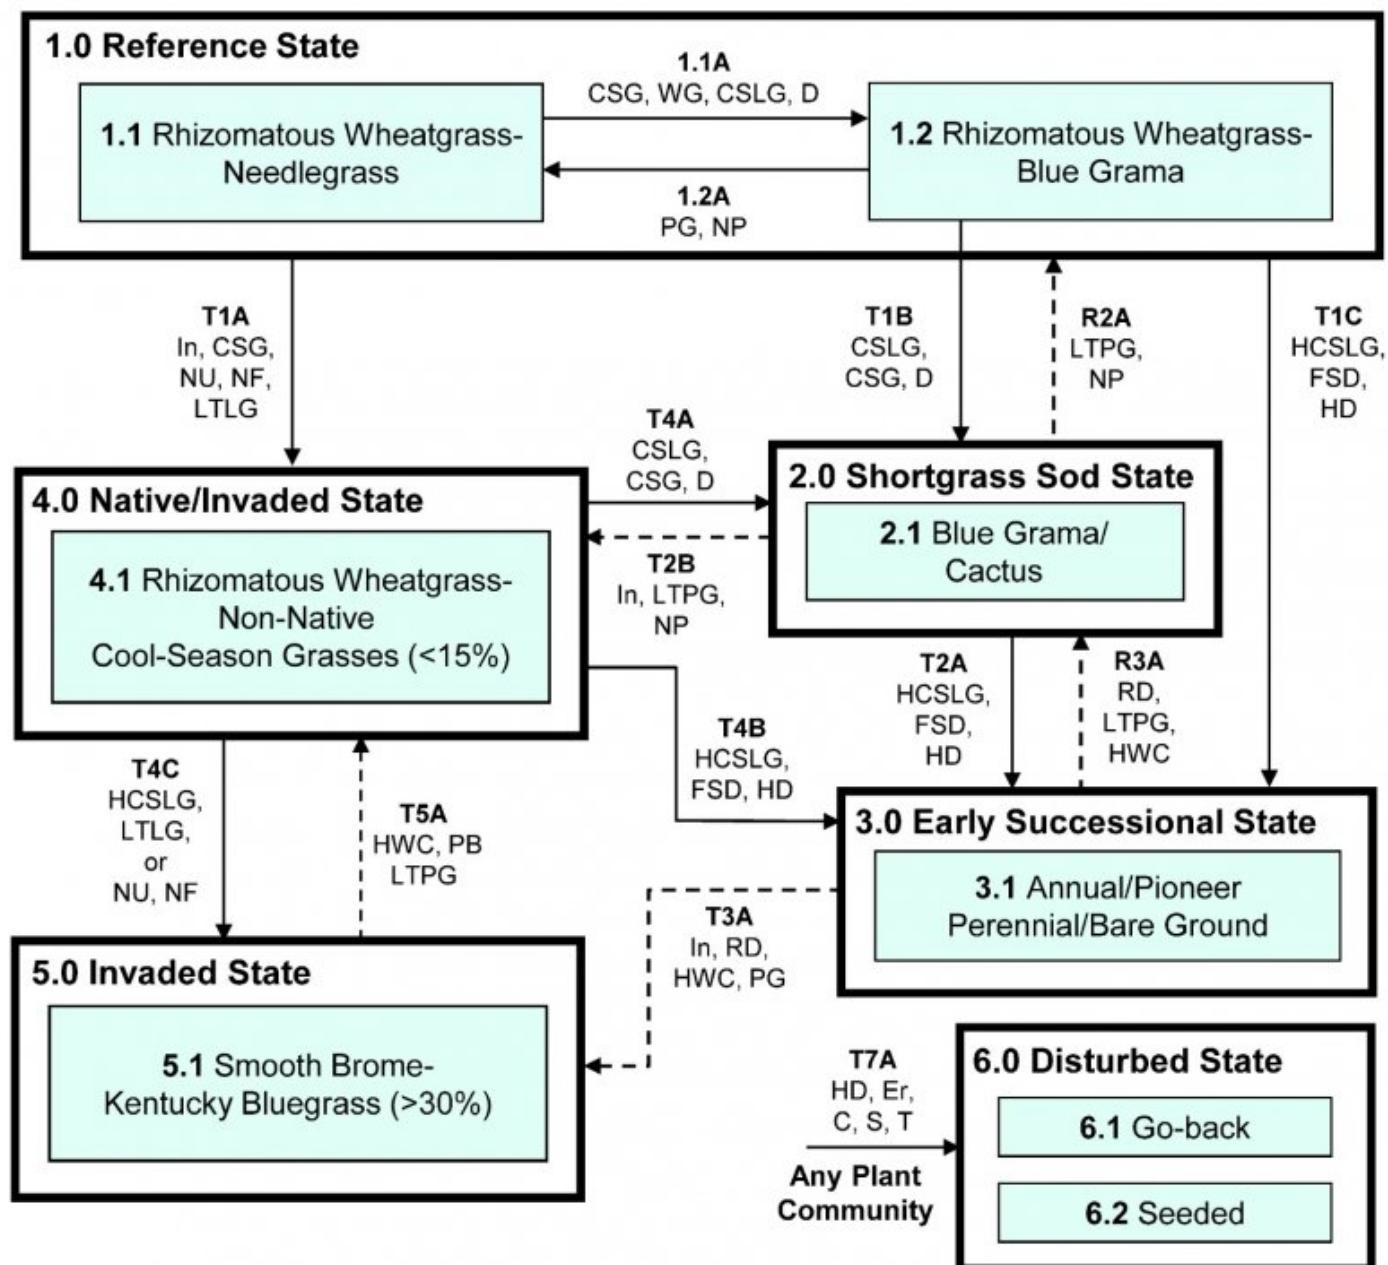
1.0 Reference State

1.1 Rhizomatous Wheatgrass-Needlegrass

1.1A
CSG, WG, CSLG, D

1.2 Rhizomatous Wheatgrass-Blue Grama

1.2A
PG, NP

T1A
In, CSG, NU, NF, LTLG

T1B
CSLG, CSG, D

R2A
LTPG, NP

T1C
HCSLG, FSD, HD

T4A
CSLG, CSG, D

2.0 Shortgrass Sod State

2.1 Blue Grama/ Cactus

4.0 Native/Invaded State

4.1 Rhizomatous Wheatgrass-Non-Native Cool-Season Grasses (<15%)

T2B
In, LTPG, NP

T2A
HCSLG, FSD, HD

R3A
RD, LTPG, HWC

T4B
HCSLG, FSD, HD

T4C
HCSLG, LTLG, or NU, NF

T5A
HWC, PB LTPG

3.0 Early Successional State

3.1 Annual/Pioneer Perennial/Bare Ground

T3A
In, RD, HWC, PG

5.0 Invaded State

5.1 Smooth Brome-Kentucky Bluegrass (>30%)

T7A
HD, Er, C, S, T

Any Plant Community

6.0 Disturbed State

6.1 Go-back

6.2 Seeded